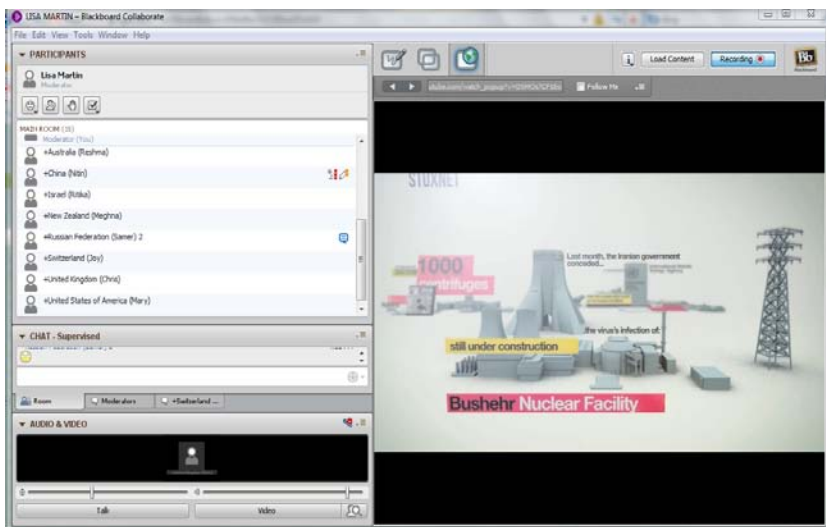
LISA MARTIN – Blackboard Collaborate
File Edit View Tools Window Help
PARTICIPANTS
Lisa Martin
Moderator
MAIN ROOM (10)
Moderator (You)
+Australia (Reshma)
+China (Nan)
+Israel (Ritika)
+New Zealand (Meghna)
+Russian Federation (Sameer) 2
+Switzerland (Joy)
+United Kingdom (Chris)
+United States of America (Mary)
CHAT - Supervised
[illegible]
Room
Moderators
+Switzerland ...
AUDIO & VIDEO
Talk
Video
Load Content
Recording
Bb
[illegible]
Follow Me
STUXNET
1000 centrifuges
Last month, the Iranian government conceded...
...the virus's infection of
still under construction
Bushehr Nuclear Facility